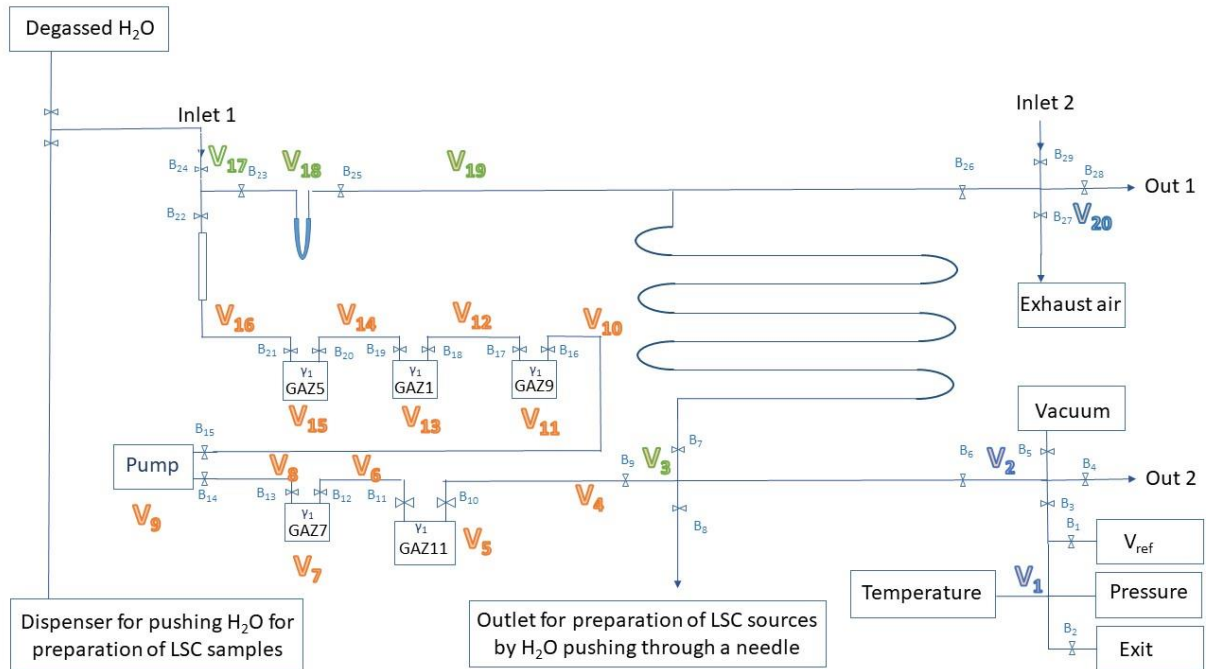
Degassed $H_2O$

Inlet 1

$B_{24}$ $V_{17}$ $B_{23}$ $V_{18}$ $B_{25}$ $V_{19}$

$B_{26}$

Inlet 2

$B_{29}$ $B_{28}$

Out 1

$B_{27}$ $V_{20}$

$B_{22}$

Exhaust air

$V_{16}$ $V_{14}$ $V_{12}$ $V_{10}$

$B_{21}$ $B_{20}$ $B_{19}$ $B_{18}$ $B_{17}$ $B_{16}$

$\gamma_1$ GAZ5 $\gamma_1$ GAZ1 $\gamma_1$ GAZ9

$V_{15}$ $V_{13}$ $V_{11}$

Vacuum

$B_{15}$

Pump

$B_{14}$ $V_8$ $V_6$ $B_9$ $V_3$ $B_7$ $B_6$ $V_2$ $B_5$ $B_4$

Out 2

$B_{13}$ $B_{12}$ $B_{11}$ $B_{10}$ $V_4$ $B_3$

$V_9$

$\gamma_1$ GAZ7 $\gamma_1$ GAZ11 $V_5$ $B_8$ $B_1$

$V_{ref}$

$V_7$

Temperature $V_1$ Pressure

$B_2$

Exit

Dispenser for pushing $H_2O$ for preparation of LSC samples

Outlet for preparation of LSC sources by $H_2O$ pushing through a needle